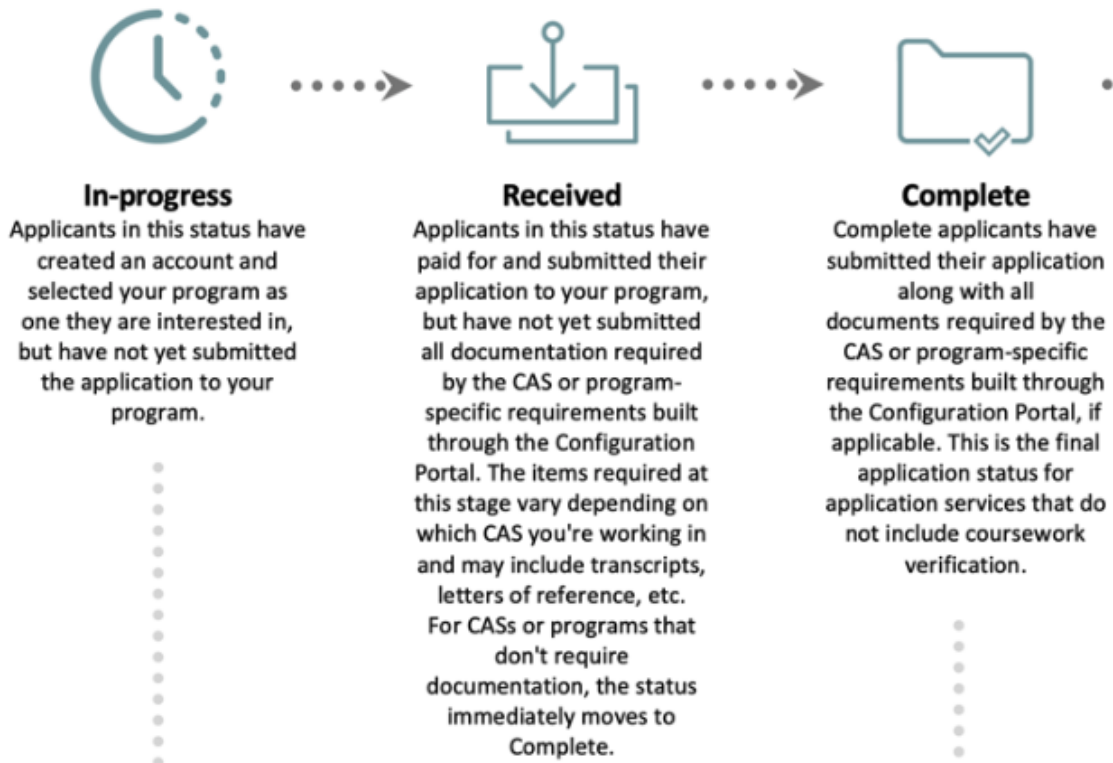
In-progress
Applicants in this status have created an account and selected your program as one they are interested in, but have not yet submitted the application to your program.

Received
Applicants in this status have paid for and submitted their application to your program, but have not yet submitted all documentation required by the CAS or program-specific requirements built through the Configuration Portal. The items required at this stage vary depending on which CAS you're working in and may include transcripts, letters of reference, etc. For CASs or programs that don't require documentation, the status immediately moves to Complete.

Complete
Complete applicants have submitted their application along with all documents required by the CAS or program-specific requirements built through the Configuration Portal, if applicable. This is the final application status for application services that do not include coursework verification.